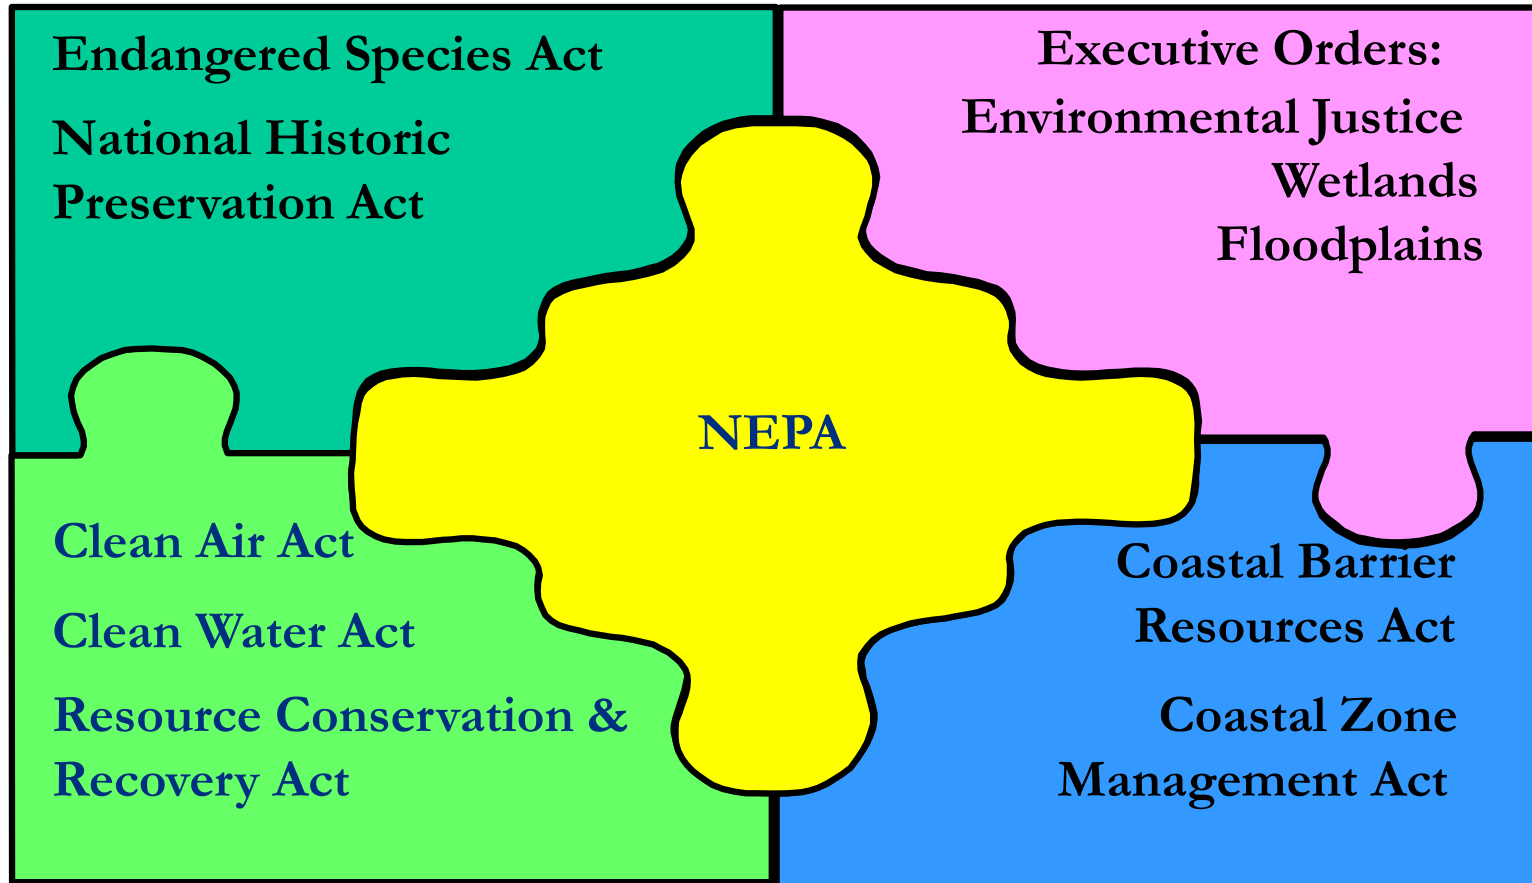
Endangered Species Act

National Historic Preservation Act

Executive Orders:
Environmental Justice
Wetlands
Floodplains

NEPA

Clean Air Act

Clean Water Act

Resource Conservation & Recovery Act

Coastal Barrier Resources Act

Coastal Zone Management Act